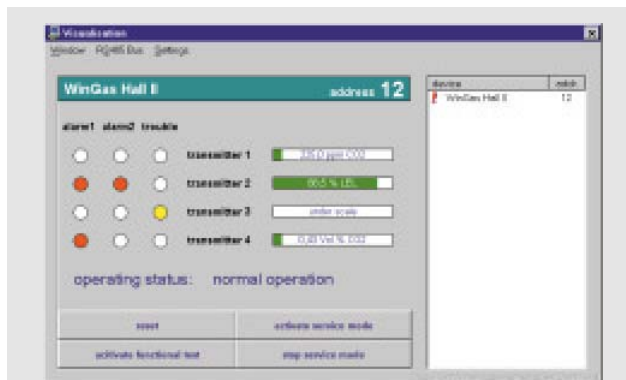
Visualisation

Window RS485 Bus Settings

WinGas Hall II

address 12

alarm1 alarm2 trouble

transmitter 1

250,0 ppm CO2

transmitter 2

86,5 % LEL

transmitter 3

under scale

transmitter 4

0,60 Vol.% CO2

operating status: normal operation

reset

activate service mode

activate functional test

stop service mode

device

addr.

WinGas Hall II

12